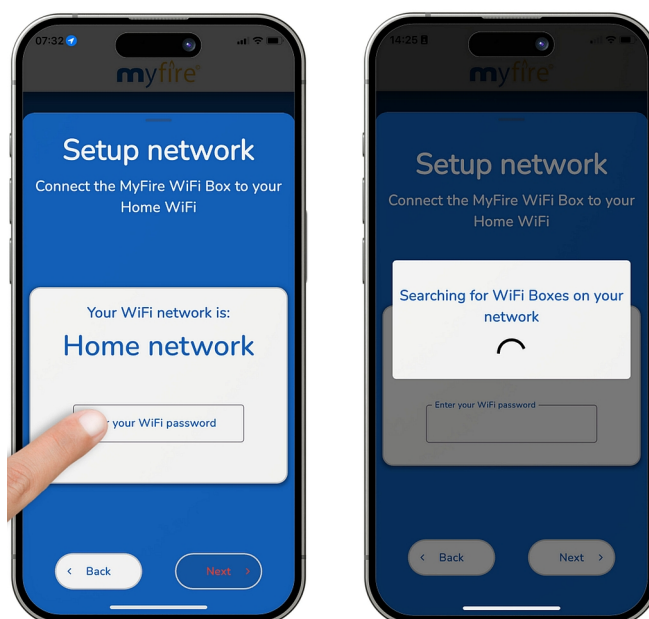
07:32

myfire

Setup network

Connect the MyFire WiFi Box to your Home WiFi

Your WiFi network is:

Home network

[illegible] your WiFi password

‹ Back

Next ›

14:25

myfire

Setup network

Connect the MyFire WiFi Box to your Home WiFi

Searching for WiFi Boxes on your network

Enter your WiFi password

‹ Back

Next ›